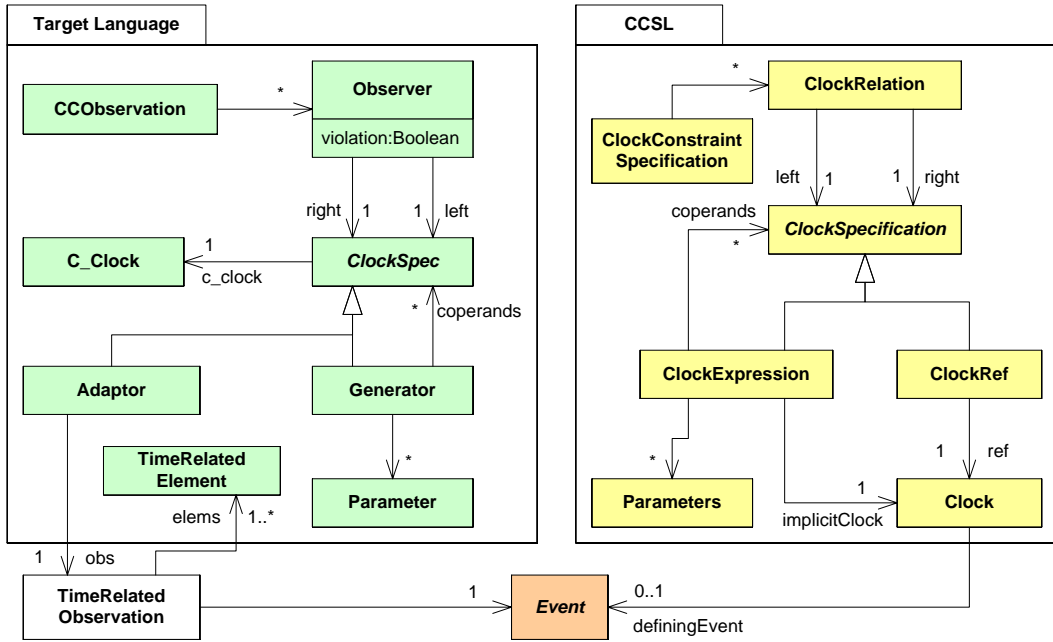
Target Language

CCObservation

*

Observer

violation:Boolean

right 1

1 left

1

C_Clock

c_clock

ClockSpec

*

coperands

Adaptor

Generator

*

TimeRelated Element

Parameter

elems

1..*

1 obs

TimeRelated Observation

1

Event

0..1

definingEvent

CCSL

*

ClockRelation

ClockConstraint Specification

left 1

1 right

coperands

*

ClockSpecification

ClockExpression

ClockRef

1 ref

*

Parameters

1

Clock

implicitClock